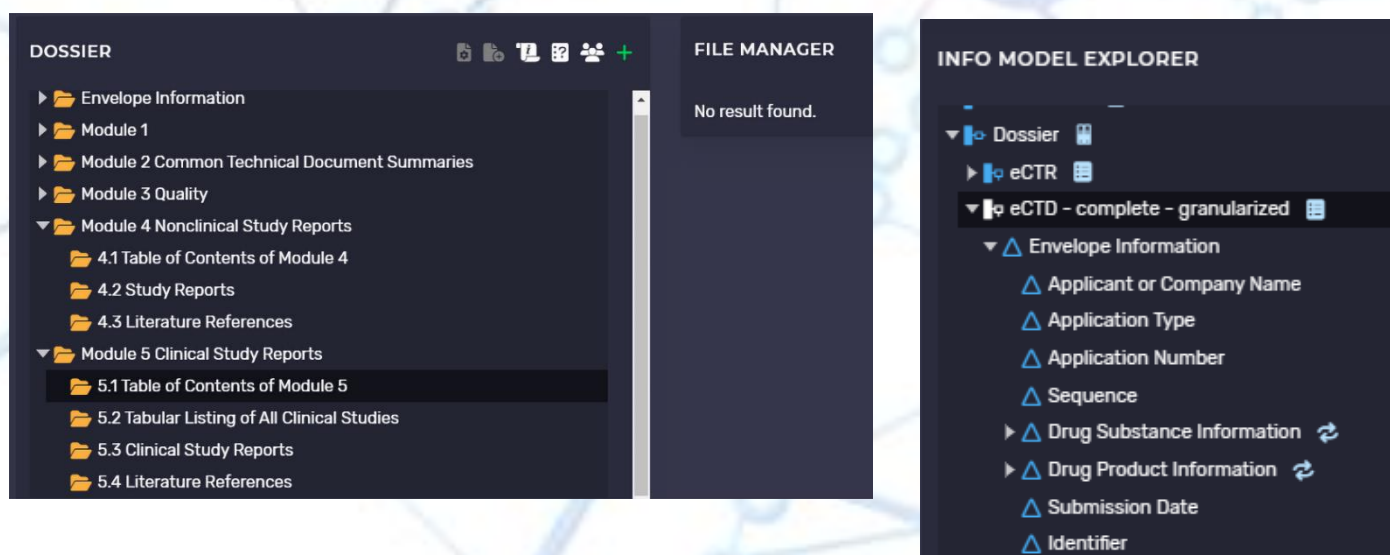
DOSSIER

Envelope Information
Module 1
Module 2 Common Technical Document Summaries
Module 3 Quality
Module 4 Nonclinical Study Reports
4.1 Table of Contents of Module 4
4.2 Study Reports
4.3 Literature References
Module 5 Clinical Study Reports
5.1 Table of Contents of Module 5
5.2 Tabular Listing of All Clinical Studies
5.3 Clinical Study Reports
5.4 Literature References

FILE MANAGER

No result found.

INFO MODEL EXPLORER

Dossier
eCTR
eCTD - complete - granularized
Envelope Information
Applicant or Company Name
Application Type
Application Number
Sequence
Drug Substance Information
Drug Product Information
Submission Date
Identifier